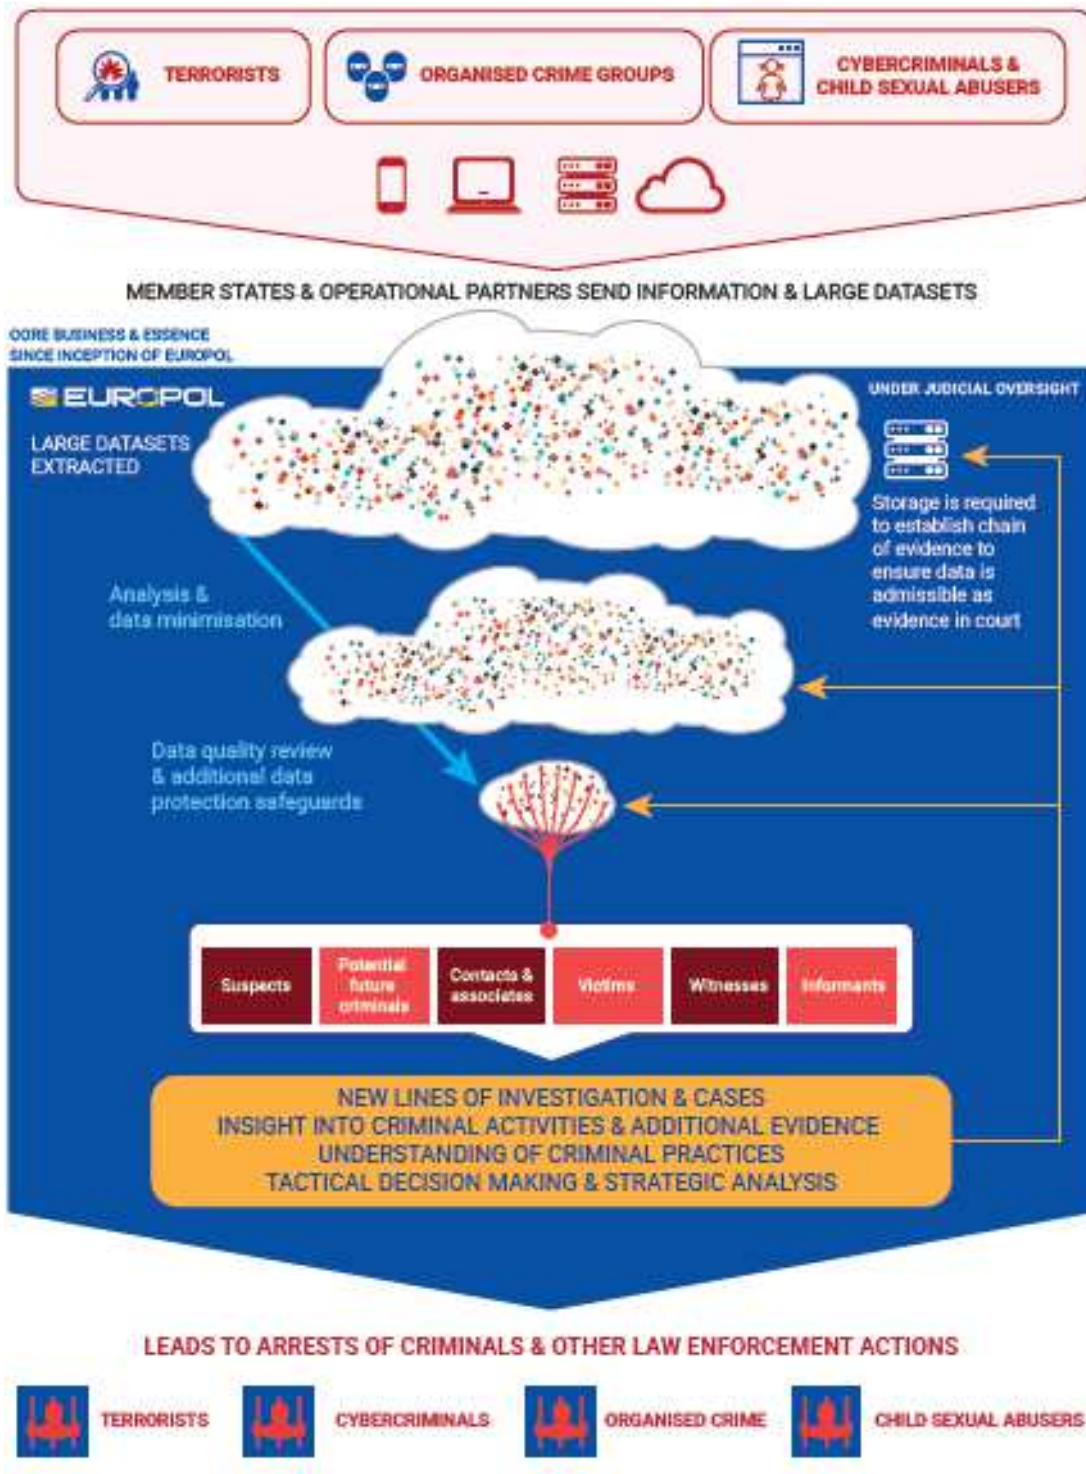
TERRORISTS

ORGANISED CRIME GROUPS

CYBERCRIMINALS & CHILD SEXUAL ABUSERS

MEMBER STATES & OPERATIONAL PARTNERS SEND INFORMATION & LARGE DATASETS

CORE BUSINESS & ESSENCE SINCE INCEPTION OF EUROPOL

EUROPOL

LARGE DATASETS EXTRACTED

UNDER JUDICIAL OVERSIGHT

Storage is required to establish chain of evidence to ensure data is admissible as evidence in court

Analysis & data minimisation

Data quality review & additional data protection safeguards

| Suspects | Potential future criminals | Contacts & associates | Victims | Witnesses | Informants |
|---|---|---|---|---|---|

NEW LINES OF INVESTIGATION & CASES
INSIGHT INTO CRIMINAL ACTIVITIES & ADDITIONAL EVIDENCE
UNDERSTANDING OF CRIMINAL PRACTICES
TACTICAL DECISION MAKING & STRATEGIC ANALYSIS

LEADS TO ARRESTS OF CRIMINALS & OTHER LAW ENFORCEMENT ACTIONS

TERRORISTS

CYBERCRIMINALS

ORGANISED CRIME

CHILD SEXUAL ABUSERS